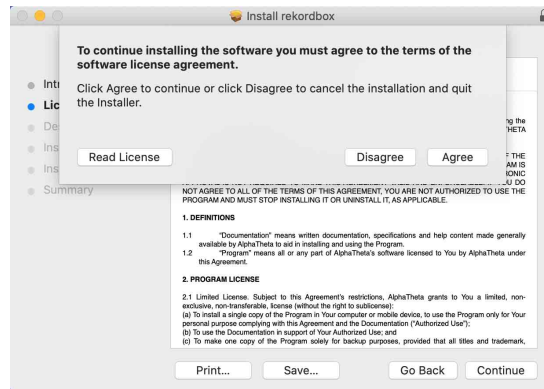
Install rekordbox

To continue installing the software you must agree to the terms of the software license agreement.

Click Agree to continue or click Disagree to cancel the installation and quit the Installer.

Read License

Disagree

Agree

Intr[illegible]

Lic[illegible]

De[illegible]

Ins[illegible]

Ins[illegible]

Summary

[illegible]ng the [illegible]THETA

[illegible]F THE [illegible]AM IS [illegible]IONIC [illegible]OU DO

NOT AGREE TO ALL OF THE TERMS OF THIS AGREEMENT, YOU ARE NOT AUTHORIZED TO USE THE PROGRAM AND MUST STOP INSTALLING IT OR UNINSTALL IT, AS APPLICABLE.

1. DEFINITIONS

1.1 "Documentation" means written documentation, specifications and help content made generally available by AlphaTheta to aid in installing and using the Program.

1.2 "Program" means all or any part of AlphaTheta's software licensed to You by AlphaTheta under this Agreement.

2. PROGRAM LICENSE

2.1 Limited License. Subject to this Agreement's restrictions, AlphaTheta grants to You a limited, non-exclusive, non-transferable, license (without the right to sublicense):

(a) To install a single copy of the Program in Your computer or mobile device, to use the Program only for Your personal purpose complying with this Agreement and the Documentation ("Authorized Use");

(b) To use the Documentation in support of Your Authorized Use; and

(c) To make one copy of the Program solely for backup purposes, provided that all titles and trademark,

Print...

Save...

Go Back

Continue